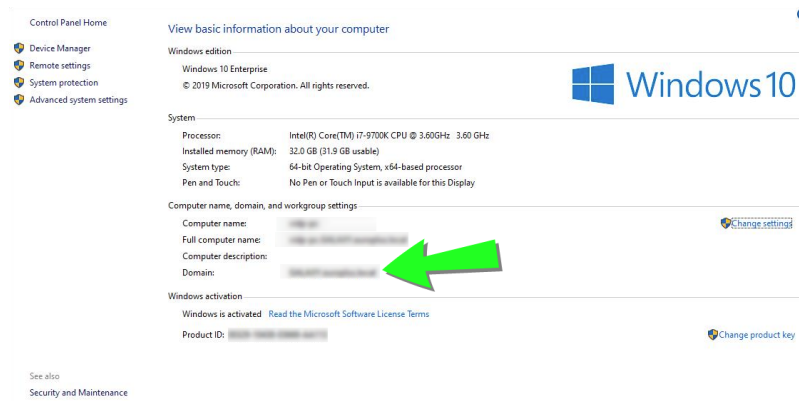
Control Panel Home

Device Manager
Remote settings
System protection
Advanced system settings

View basic information about your computer

Windows edition

Windows 10 Enterprise
© 2019 Microsoft Corporation. All rights reserved.

Windows10

System

| Processor: | Intel(R) Core(TM) i7-9700K CPU @ 3.60GHz 3.60 GHz |
|---|---|
| Installed memory (RAM): | 32.0 GB (31.9 GB usable) |
| System type: | 64-bit Operating System, x64-based processor |
| Pen and Touch: | No Pen or Touch Input is available for this Display |

Computer name, domain, and workgroup settings

| Computer name: | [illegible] |
|---|---|
| Full computer name: | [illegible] |
| Computer description: | |
| Domain: | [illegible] |

Change settings

Windows activation

Windows is activated Read the Microsoft Software License Terms

Product ID: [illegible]

Change product key

See also
Security and Maintenance